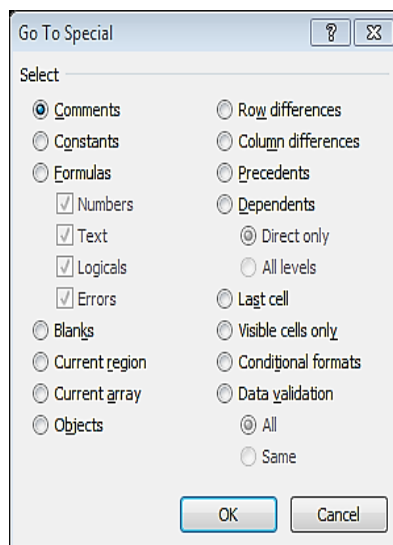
Go To Special

?

Select

Comments

Constants

Formulas

Numbers

Text

Logicals

Errors

Blanks

Current region

Current array

Objects

Row differences

Column differences

Precedents

Dependents

Direct only

All levels

Last cell

Visible cells only

Conditional formats

Data validation

All

Same

OK

Cancel